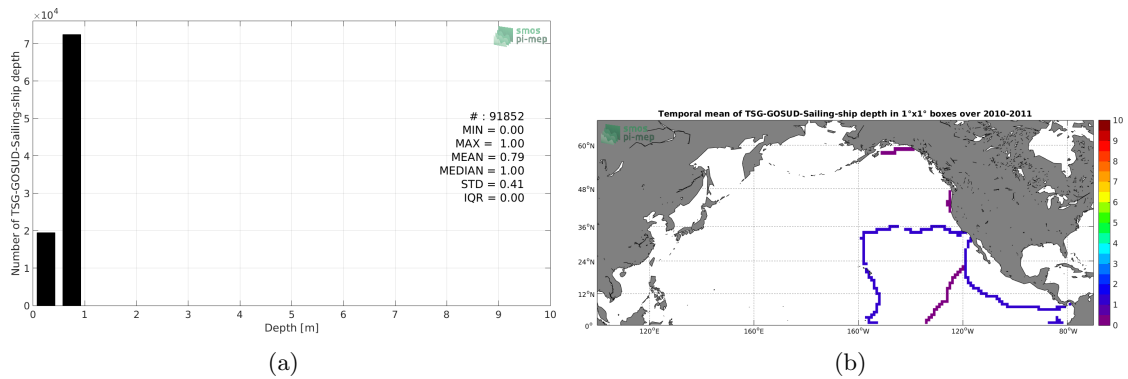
$\times10^4$

Number of TSG-GOSUD-Sailing-ship depth

7
6
5
4
3
2
1
0

smos
pi-mep

# : 91852
MIN = 0.00
MAX = 1.00
MEAN = 0.79
MEDIAN = 1.00
STD = 0.41
IQR = 0.00

0 1 2 3 4 5 6 7 8 9 10
Depth [m]

(a)

Temporal mean of TSG-GOSUD-Sailing-ship depth in 1°x1° boxes over 2010-2011

smos
pi-mep

60°N
48°N
36°N
24°N
12°N
0°

120°E 160°E 160°W 120°W 80°W

10
9
8
7
6
5
4
3
2
1
0

(b)